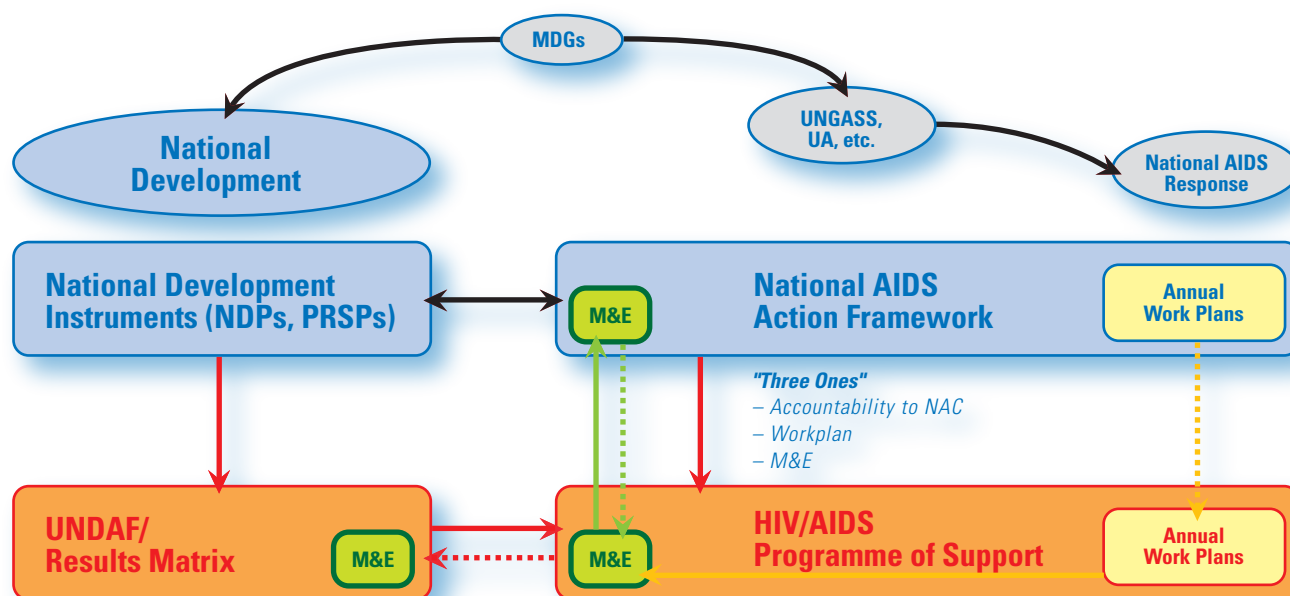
MDGs

National Development

UNGASS, UA, etc.

National AIDS Response

National Development Instruments (NDPs, PRSPs)

M&E

National AIDS Action Framework

Annual Work Plans

"Three Ones"
– Accountability to NAC
– Workplan
– M&E

UNDAF/ Results Matrix

M&E

M&E

HIV/AIDS Programme of Support

Annual Work Plans